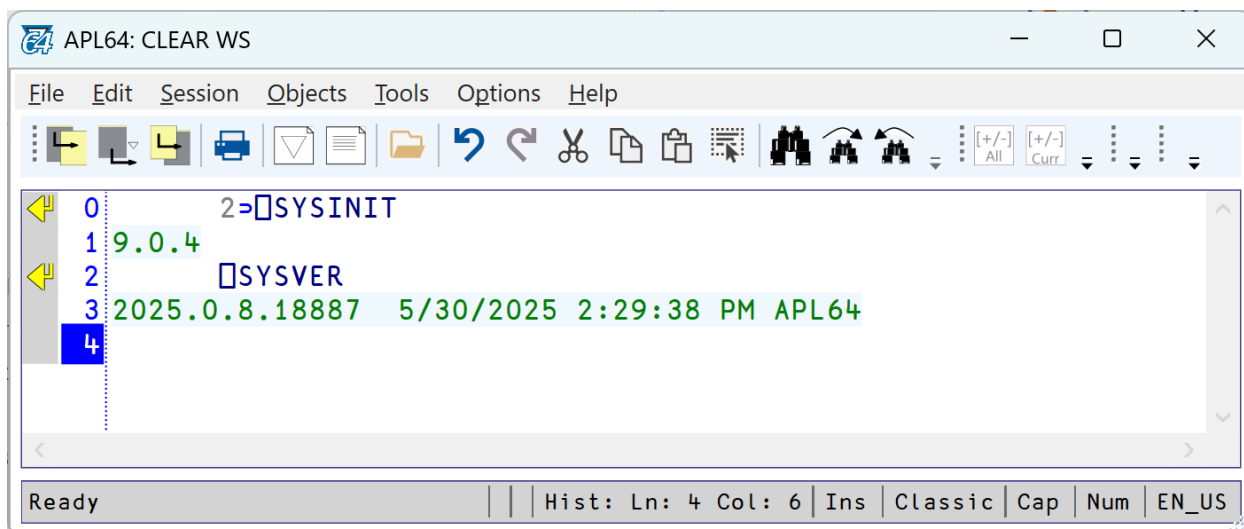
APL64: CLEAR WS

File Edit Session Objects Tools Options Help

[+/-] All [+/-] Curr

0 2⊃⎕SYSINIT
1 9.0.4
2 ⎕SYSVER
3 2025.0.8.18887 5/30/2025 2:29:38 PM APL64
4

Ready | Hist: Ln: 4 Col: 6 | Ins | Classic | Cap | Num | EN_US